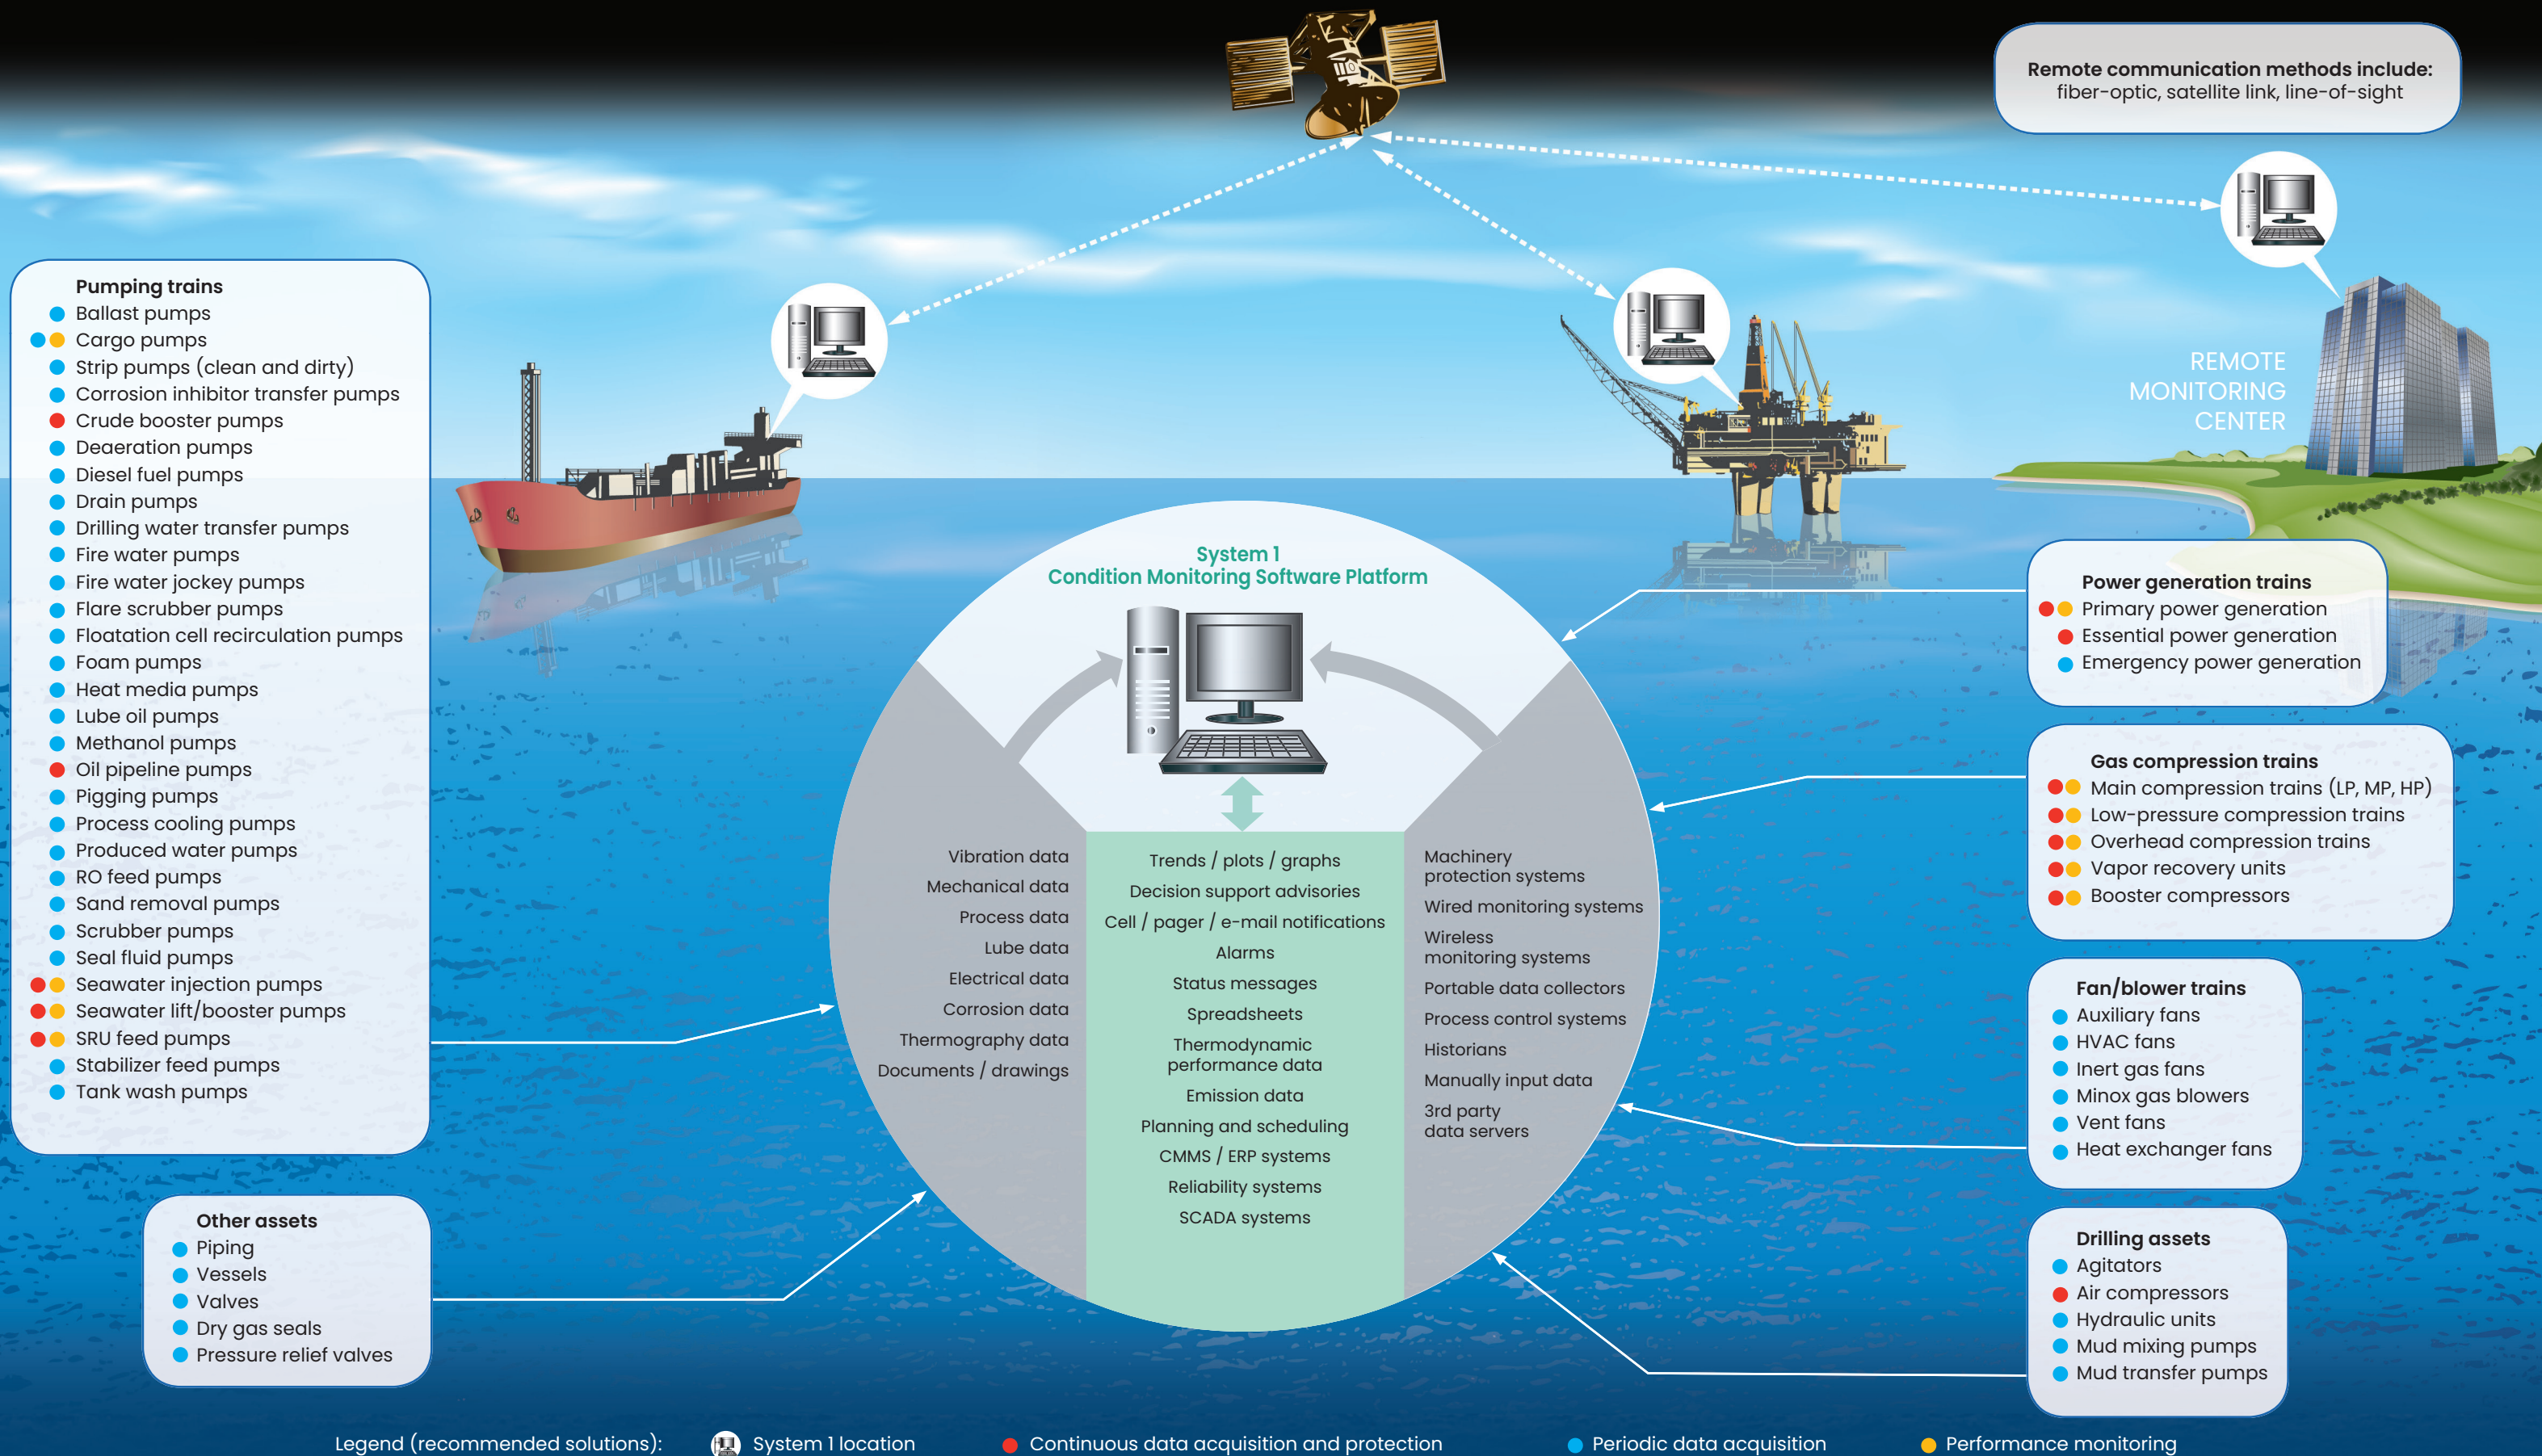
**Remote communication methods include:**
fiber-optic, satellite link, line-of-sight

REMOTE MONITORING CENTER

**Pumping trains**
Ballast pumps
Cargo pumps
Strip pumps (clean and dirty)
Corrosion inhibitor transfer pumps
Crude booster pumps
Deaeration pumps
Diesel fuel pumps
Drain pumps
Drilling water transfer pumps
Fire water pumps
Fire water jockey pumps
Flare scrubber pumps
Floatation cell recirculation pumps
Foam pumps
Heat media pumps
Lube oil pumps
Methanol pumps
Oil pipeline pumps
Pigging pumps
Process cooling pumps
Produced water pumps
RO feed pumps
Sand removal pumps
Scrubber pumps
Seal fluid pumps
Seawater injection pumps
Seawater lift/booster pumps
SRU feed pumps
Stabilizer feed pumps
Tank wash pumps

**Other assets**
Piping
Vessels
Valves
Dry gas seals
Pressure relief valves

System 1
Condition Monitoring Software Platform

Vibration data
Mechanical data
Process data
Lube data
Electrical data
Corrosion data
Thermography data
Documents / drawings

Trends / plots / graphs
Decision support advisories
Cell / pager / e-mail notifications
Alarms
Status messages
Spreadsheets
Thermodynamic performance data
Emission data
Planning and scheduling
CMMS / ERP systems
Reliability systems
SCADA systems

Machinery protection systems
Wired monitoring systems
Wireless monitoring systems
Portable data collectors
Process control systems
Historians
Manually input data
3rd party data servers

**Power generation trains**
Primary power generation
Essential power generation
Emergency power generation

**Gas compression trains**
Main compression trains (LP, MP, HP)
Low-pressure compression trains
Overhead compression trains
Vapor recovery units
Booster compressors

**Fan/blower trains**
Auxiliary fans
HVAC fans
Inert gas fans
Minox gas blowers
Vent fans
Heat exchanger fans

**Drilling assets**
Agitators
Air compressors
Hydraulic units
Mud mixing pumps
Mud transfer pumps

Legend (recommended solutions): System 1 location Continuous data acquisition and protection Periodic data acquisition Performance monitoring